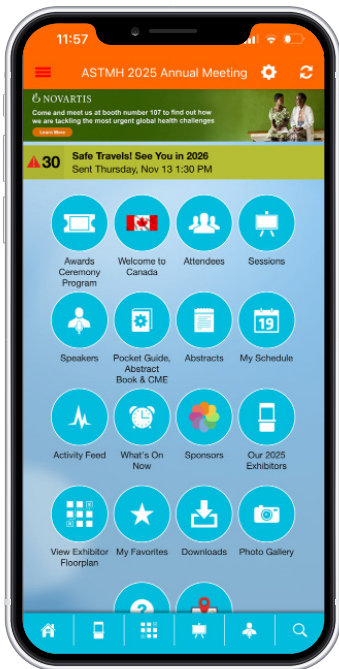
11:57

ASTMH 2025 Annual Meeting

NOVARTIS
Come and meet us at booth number 107 to find out how we are tackling the most urgent global health challenges
Learn More

30 Safe Travels! See You in 2026
Sent Thursday, Nov 13 1:30 PM

Awards Ceremony Program
Welcome to Canada
Attendees
Sessions
Speakers
Pocket Guide, Abstract Book & CME
Abstracts
19
My Schedule
Activity Feed
What's On Now
Sponsors
Our 2025 Exhibitors
View Exhibitor Floorplan
My Favorites
Downloads
Photo Gallery